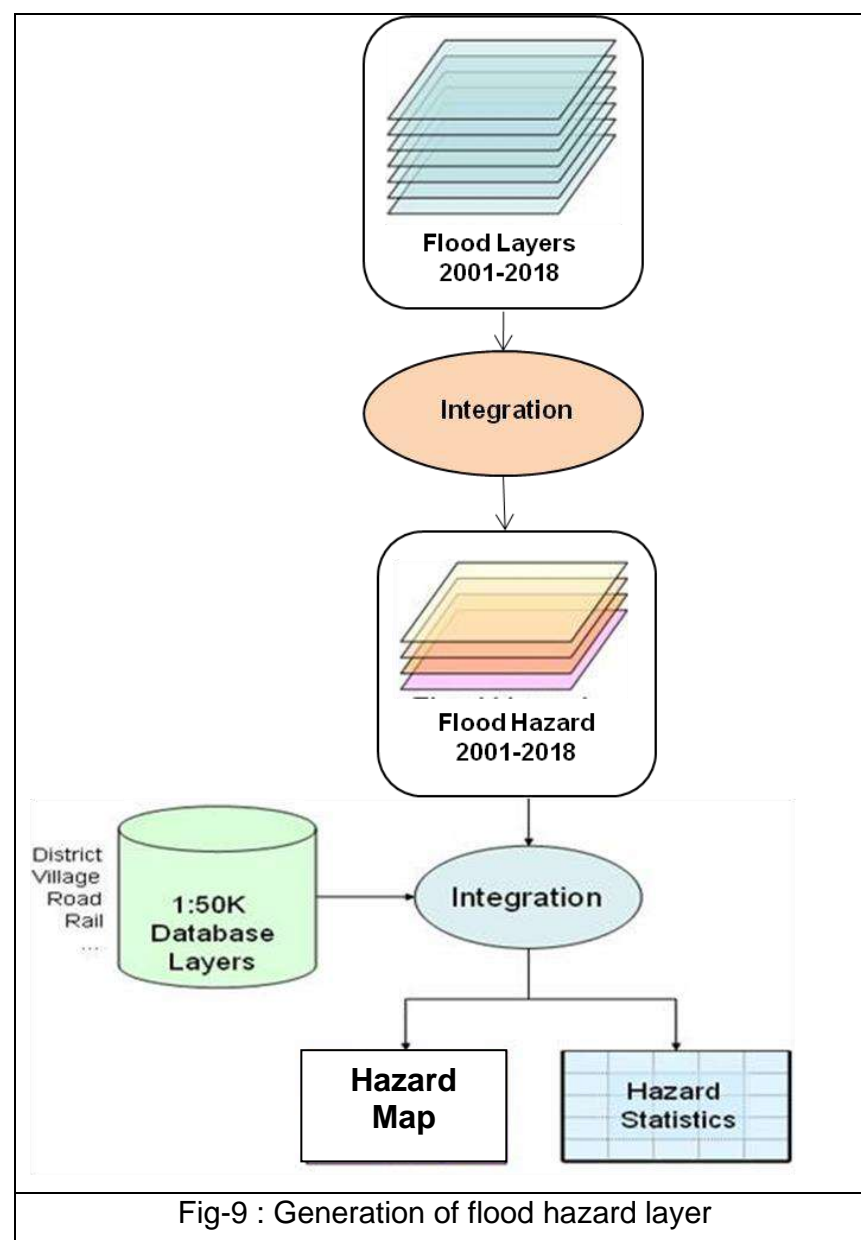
Flood Layers
2001-2018

Integration

Flood Hazard
2001-2018

District
Village
Road
Rail
...

1:50K
Database
Layers

Integration

Hazard
Map

Hazard
Statistics

Fig-9 : Generation of flood hazard layer